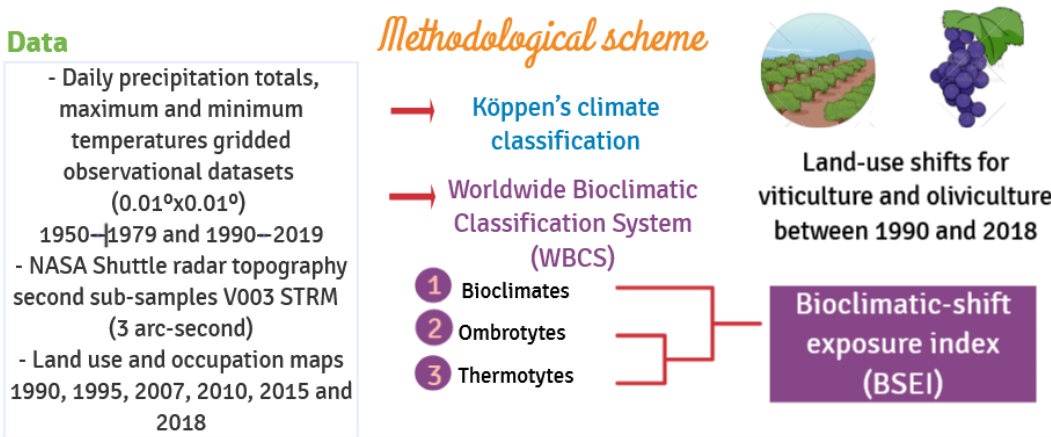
Data

- Daily precipitation totals, maximum and minimum temperatures gridded observational datasets (0.01ºx0.01º) 1950–1979 and 1990–2019
- NASA Shuttle radar topography second sub-samples V003 STRM (3 arc-second)
- Land use and occupation maps 1990, 1995, 2007, 2010, 2015 and 2018

Methodological scheme

Köppen's climate classification

Worldwide Bioclimatic Classification System (WBCS)

1 Bioclimates
2 Ombrotytes
3 Thermotytes

Bioclimatic-shift exposure index (BSEI)

Land-use shifts for viticulture and oliviculture between 1990 and 2018